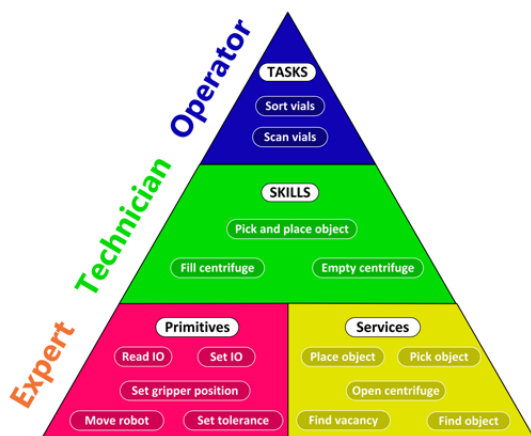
Operator
TASKS
Sort vials
Scan vials

Technician
SKILLS
Pick and place object
Fill centrifuge
Empty centrifuge

Expert
Primitives
Read IO
Set IO
Set gripper position
Move robot
Set tolerance

Services
Place object
Pick object
Open centrifuge
Find vacancy
Find object